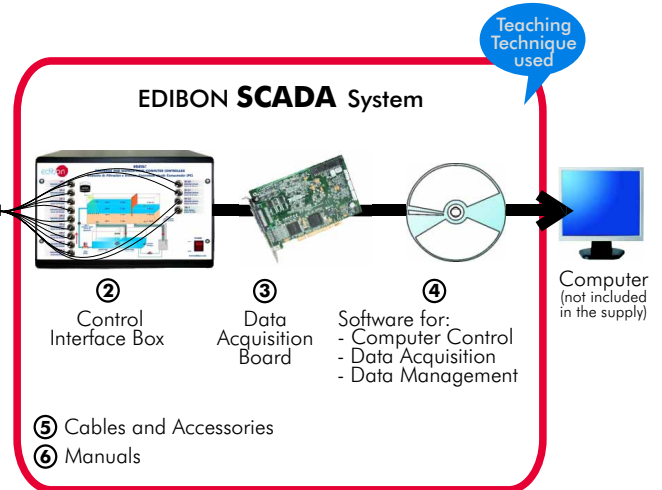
Teaching Technique used

EDIBON **SCADA** System

edibon

②
Control
Interface Box

③
Data
Acquisition
Board

④
Software for:
- Computer Control
- Data Acquisition
- Data Management

Computer
(not included in the supply)

⑤ Cables and Accessories
⑥ Manuals